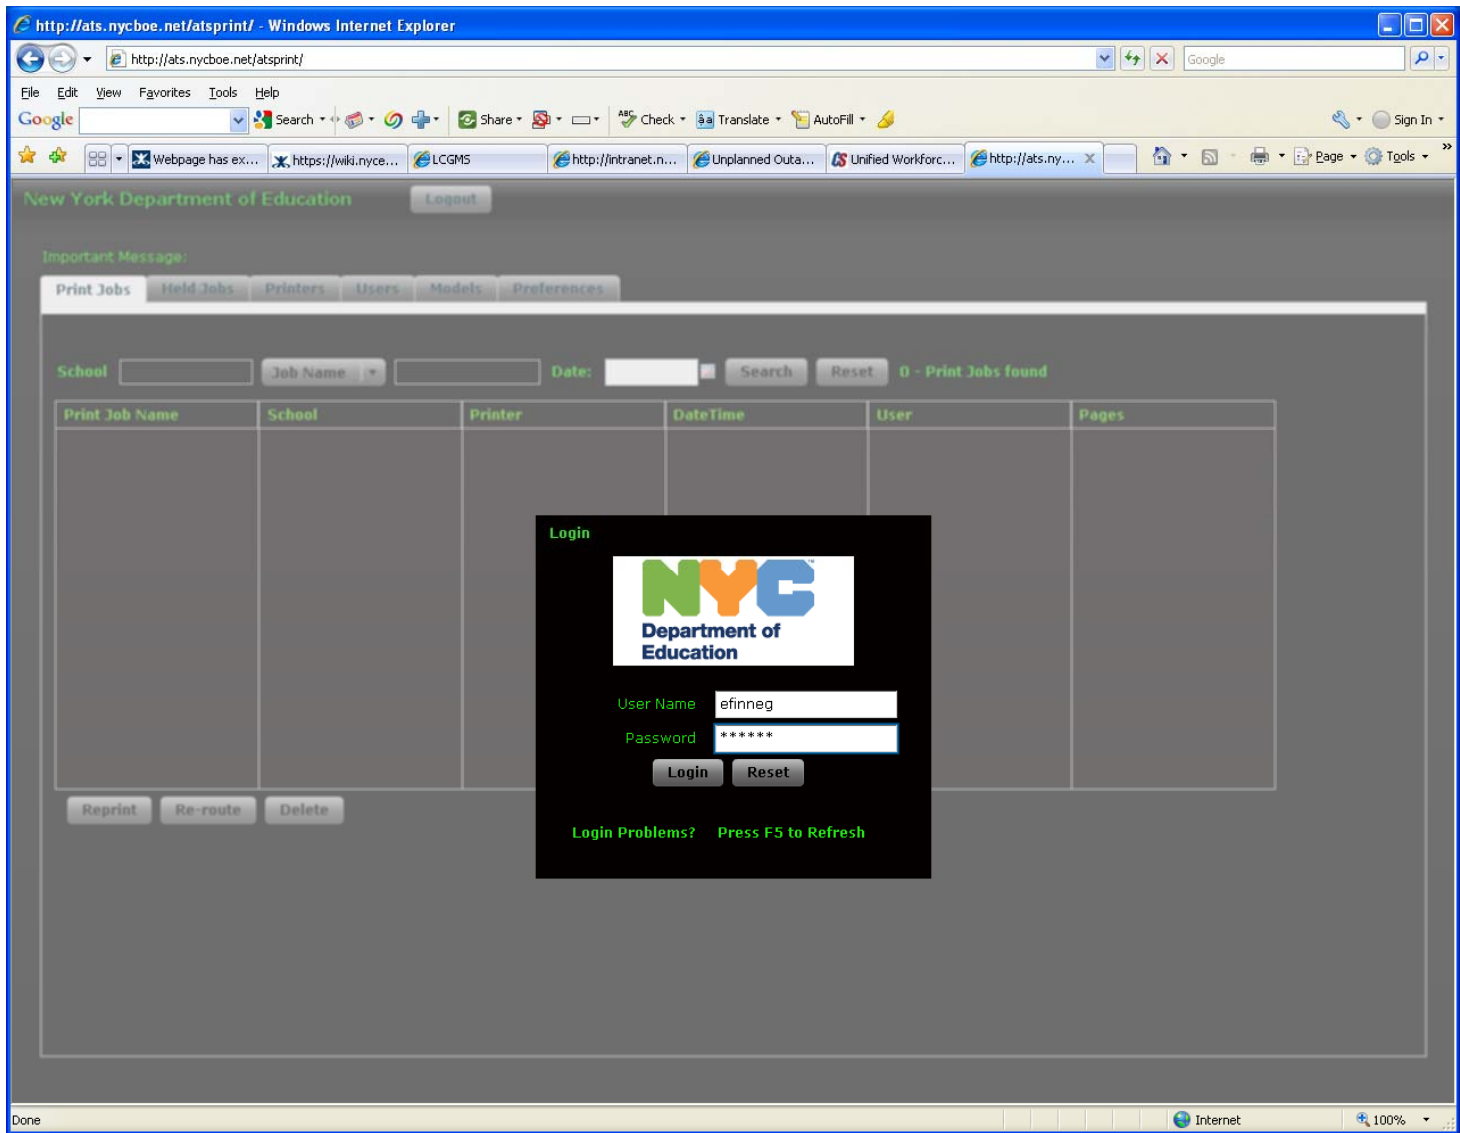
http://ats.nycboe.net/atsprint/ - Windows Internet Explorer

http://ats.nycboe.net/atsprint/

Google

File Edit View Favorites Tools Help

Google Search Share Check Translate AutoFill Sign In

Webpage has ex... https://wiki.nyce... LCGMS http://intranet.n... Unplanned Outa... Unified Workforc... http://ats.ny...

Page Tools

New York Department of Education Logout

Important Message:

Print Jobs | Held Jobs | Printers | Users | Models | Preferences

School Job Name Date: Search Reset 0 - Print Jobs found

| Print Job Name | School | Printer | DateTime | User | Pages |
|---|---|---|---|---|---|

Reprint Re-route Delete

Login

NYC Department of Education

User Name efinneg

Password ******

Login Reset

Login Problems? Press F5 to Refresh

Done Internet 100%